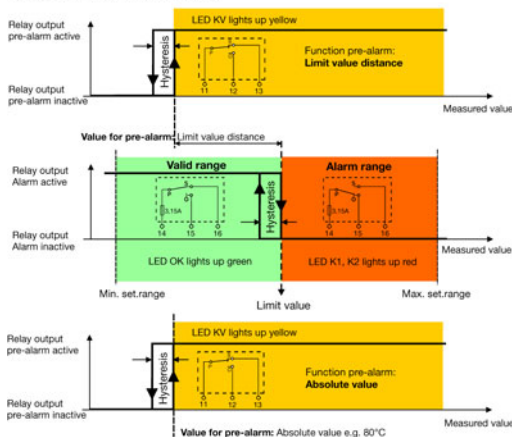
LED KV lights up yellow

Relay output pre-alarm active

Hysteresis

Function pre-alarm:
**Limit value distance**

11 12 13

Relay output pre-alarm inactive

Measured value

**Value for pre-alarm:** Limit value distance

Relay output Alarm active

**Valid range**

**Alarm range**

3,15A

Hysteresis

3,15A

Relay output Alarm inactive

14 15 16

14 15 16

Measured value

LED OK lights up green

LED K1, K2 lights up red

Min. set.range

Limit value

Max. set.range

LED KV lights up yellow

Relay output pre-alarm active

Hysteresis

Function pre-alarm:
**Absolute value**

11 12 13

Relay output pre-alarm inactive

Measured value

**Value for pre-alarm:** Absolute value e.g. 80°C